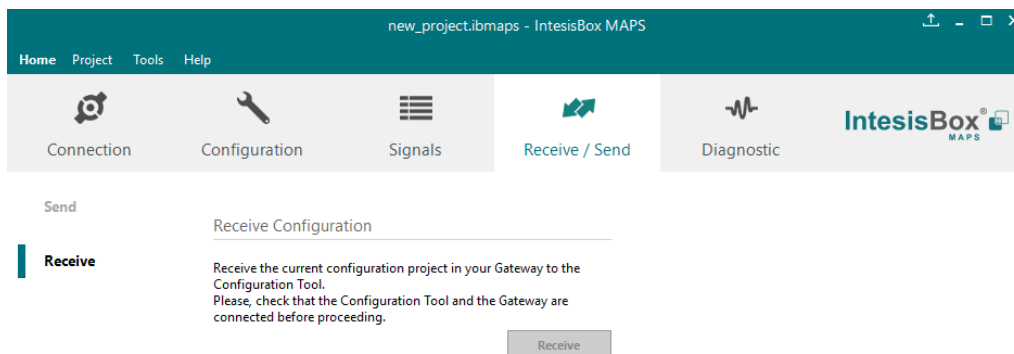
new_project.ibmaps - IntesisBox MAPS

Home Project Tools Help

Connection Configuration Signals Receive / Send Diagnostic

IntesisBox® MAPS

Send

Receive

Receive Configuration

Receive the current configuration project in your Gateway to the Configuration Tool.
Please, check that the Configuration Tool and the Gateway are connected before proceeding.

Receive